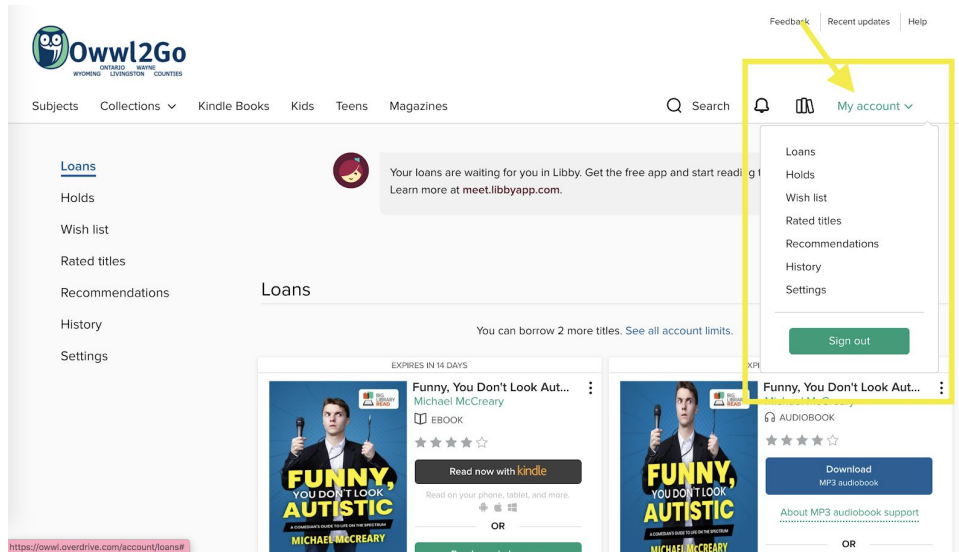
Feedback | Recent updates | Help

Owwl2Go
ONTARIO WAYNE
WYOMING LIVINGSTON COUNTIES

Subjects Collections Kindle Books Kids Teens Magazines Search My account

Loans
Holds
Wish list
Rated titles
Recommendations
History
Settings

Your loans are waiting for you in Libby. Get the free app and start readin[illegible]
Learn more at meet.libbyapp.com.

Loans
Holds
Wish list
Rated titles
Recommendations
History
Settings
Sign out

Loans

You can borrow 2 more titles. See all account limits.

EXPIRES IN 14 DAYS

BIG LIBRARY READ

FUNNY, YOU DON'T LOOK AUTISTIC
A COMEDIAN'S GUIDE TO LIFE ON THE SPECTRUM
MICHAEL MCCREARY

Funny, You Don't Look Aut...
Michael McCreary
EBOOK

Read now with kindle
Read on your phone, tablet, and more.
OR

EXPI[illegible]

BIG LIBRARY READ

FUNNY, YOU DON'T LOOK AUTISTIC
MICHAEL MCCREARY

Funny, You Don't Look Aut...
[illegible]
AUDIOBOOK

Download
MP3 audiobook
About MP3 audiobook support
OR

https://owwl.overdrive.com/account/loans#